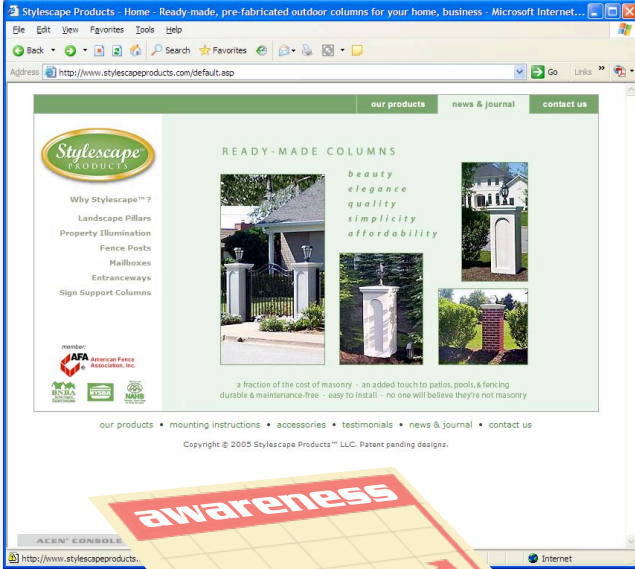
Stylescape Products - Home - Ready-made, pre-fabricated outdoor columns for your home, business - Microsoft Internet...

File Edit View Favorites Tools Help

Back Search Favorites

Address http://www.stylescapeproducts.com/default.asp Go Links »

our products news & journal contact us

Stylescape PRODUCTS

READY-MADE COLUMNS

beauty
elegance
quality
simplicity
affordability

Why Stylescape™?
Landscape Pillars
Property Illumination
Fence Posts
Mailboxes
Entranceways
Sign Support Columns

member:
AFA American Fence Association, Inc.
BNBA NYSBA NAHB

a fraction of the cost of masonry - an added touch to patios, pools, & fencing
durable & maintenance-free - easy to install - no one will believe they're not masonry

our products • mounting instructions • accessories • testimonials • news & journal • contact us

Copyright © 2005 Stylescape Products™ LLC. Patent pending designs.

awareness

ACEN' CONSOLE

http://www.stylescapeproducts.

Internet